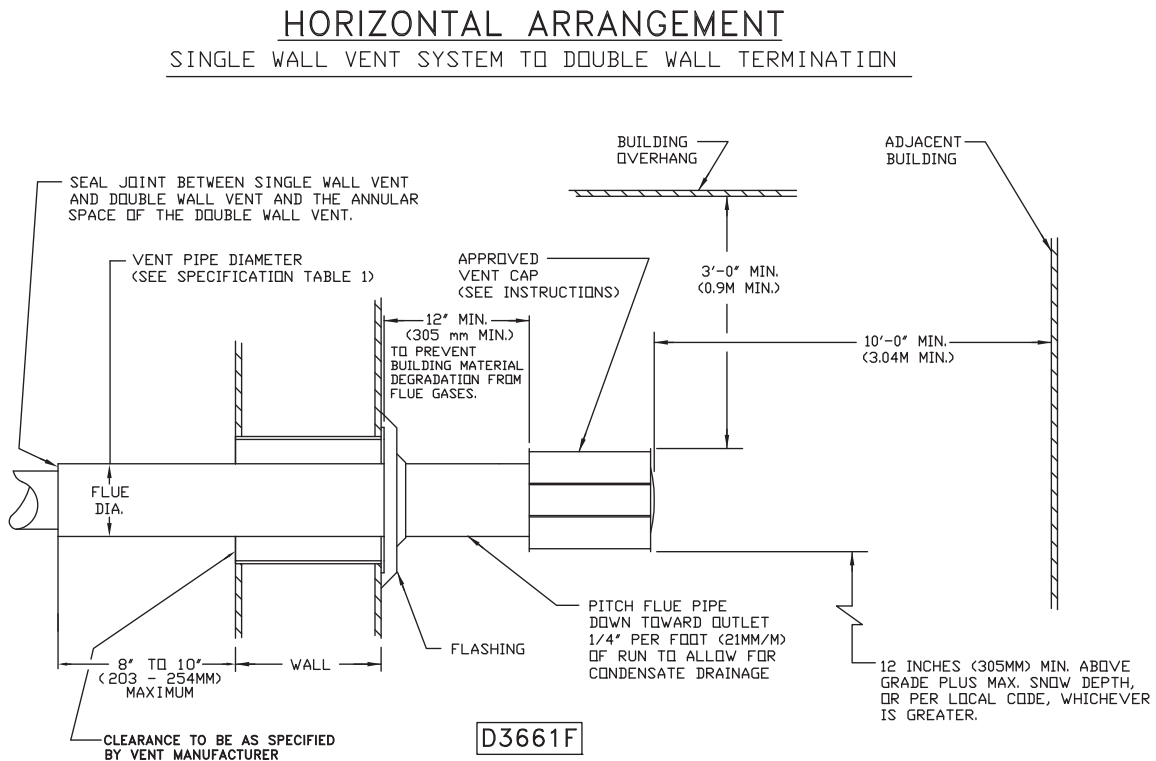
HORIZONTAL ARRANGEMENT
SINGLE WALL VENT SYSTEM TO DOUBLE WALL TERMINATION

BUILDING OVERHANG

ADJACENT BUILDING

SEAL JOINT BETWEEN SINGLE WALL VENT AND DOUBLE WALL VENT AND THE ANNULAR SPACE OF THE DOUBLE WALL VENT.

VENT PIPE DIAMETER (SEE SPECIFICATION TABLE 1)

APPROVED VENT CAP (SEE INSTRUCTIONS)

3'-0" MIN. (0.9M MIN.)

12" MIN. (305 mm MIN.) TO PREVENT BUILDING MATERIAL DEGRADATION FROM FLUE GASES.

10'-0" MIN. (3.04M MIN.)

FLUE DIA.

PITCH FLUE PIPE DOWN TOWARD OUTLET 1/4" PER FOOT (21MM/M) OF RUN TO ALLOW FOR CONDENSATE DRAINAGE

FLASHING

8" TO 10" (203 - 254MM) MAXIMUM

WALL

12 INCHES (305MM) MIN. ABOVE GRADE PLUS MAX. SNOW DEPTH, OR PER LOCAL CODE, WHICHEVER IS GREATER.

D3661F

CLEARANCE TO BE AS SPECIFIED BY VENT MANUFACTURER